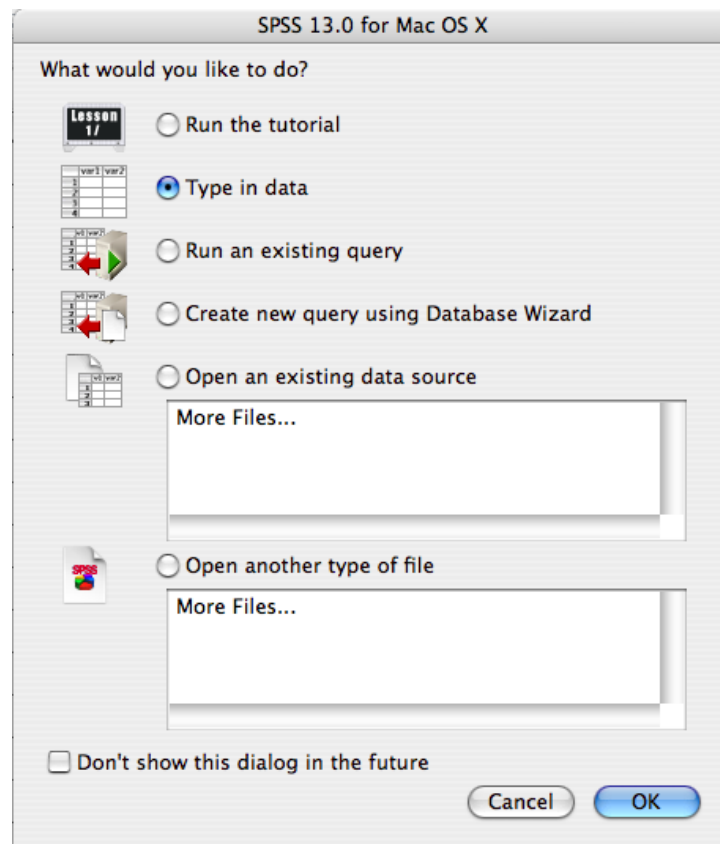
SPSS 13.0 for Mac OS X

What would you like to do?

Lesson 1/

Run the tutorial

var1 var2
1
2
3
4

Type in data

Run an existing query

Create new query using Database Wizard

Open an existing data source

More Files...

SPSS

Open another type of file

More Files...

Don't show this dialog in the future

Cancel

OK